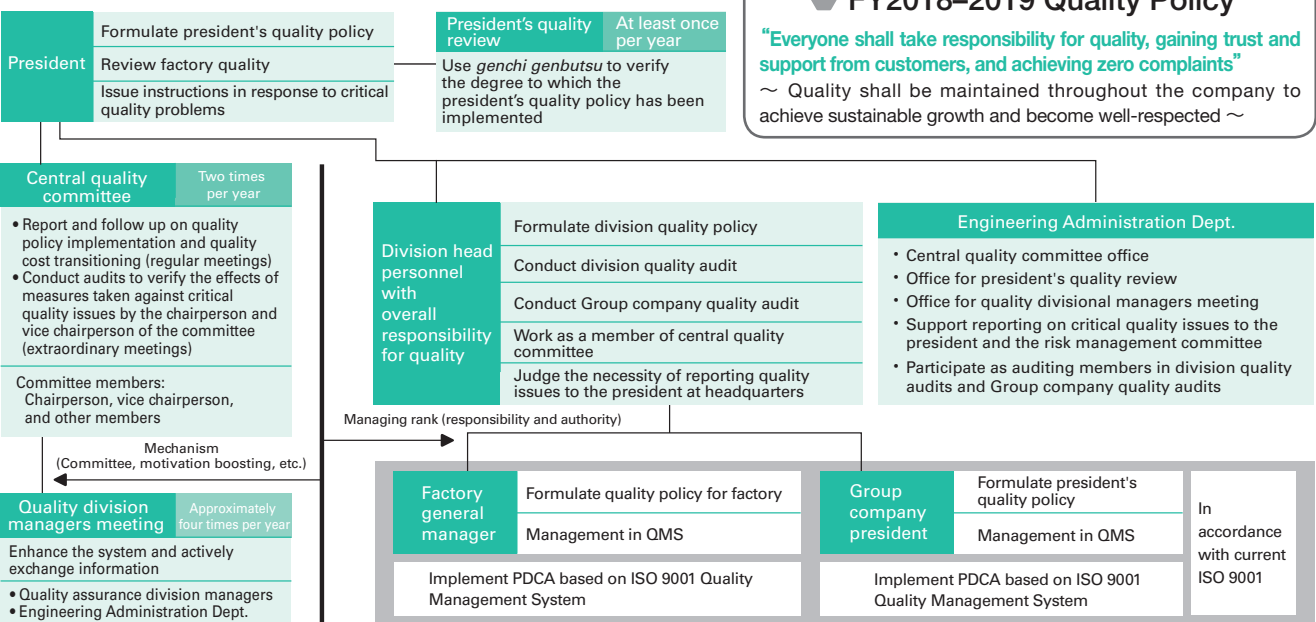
President

Formulate president's quality policy

Review factory quality

Issue instructions in response to critical quality problems

President's quality review

At least once per year

Use *genchi genbutsu* to verify the degree to which the president's quality policy has been implemented

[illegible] FY2018–2019 Quality Policy

"Everyone shall take responsibility for quality, gaining trust and support from customers, and achieving zero complaints"

～ Quality shall be maintained throughout the company to achieve sustainable growth and become well-respected ～

Central quality committee

Two times per year

• Report and follow up on quality policy implementation and quality cost transitioning (regular meetings)
• Conduct audits to verify the effects of measures taken against critical quality issues by the chairperson and vice chairperson of the committee (extraordinary meetings)

Committee members:
Chairperson, vice chairperson, and other members

Mechanism
(Committee, motivation boosting, etc.)

Quality division managers meeting

Approximately four times per year

Enhance the system and actively exchange information

• Quality assurance division managers
• Engineering Administration Dept.

Division head personnel with overall responsibility for quality

Formulate division quality policy

Conduct division quality audit

Conduct Group company quality audit

Work as a member of central quality committee

Judge the necessity of reporting quality issues to the president at headquarters

Engineering Administration Dept.

• Central quality committee office
• Office for president's quality review
• Office for quality divisional managers meeting
• Support reporting on critical quality issues to the president and the risk management committee
• Participate as auditing members in division quality audits and Group company quality audits

Managing rank (responsibility and authority)

Factory general manager

Formulate quality policy for factory

Management in QMS

Implement PDCA based on ISO 9001 Quality Management System

Group company president

Formulate president's quality policy

Management in QMS

Implement PDCA based on ISO 9001 Quality Management System

In accordance with current ISO 9001